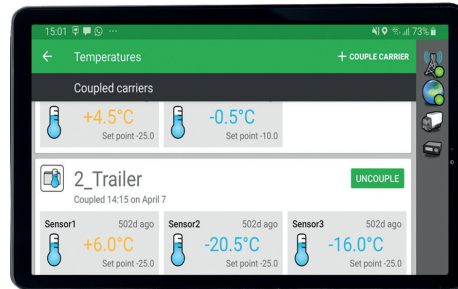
15:01 ··· 73%

Temperatures

+ COUPLE CARRIER

Coupled carriers

+4.5°C
Set point -25.0

-0.5°C
Set point -10.0

2_Trailer
Coupled 14:15 on April 7

UNCOUPLE

Sensor1 502d ago
+6.0°C
Set point -25.0

Sensor2 502d ago
-20.5°C
Set point -25.0

Sensor3 502d ago
-16.0°C
Set point -25.0